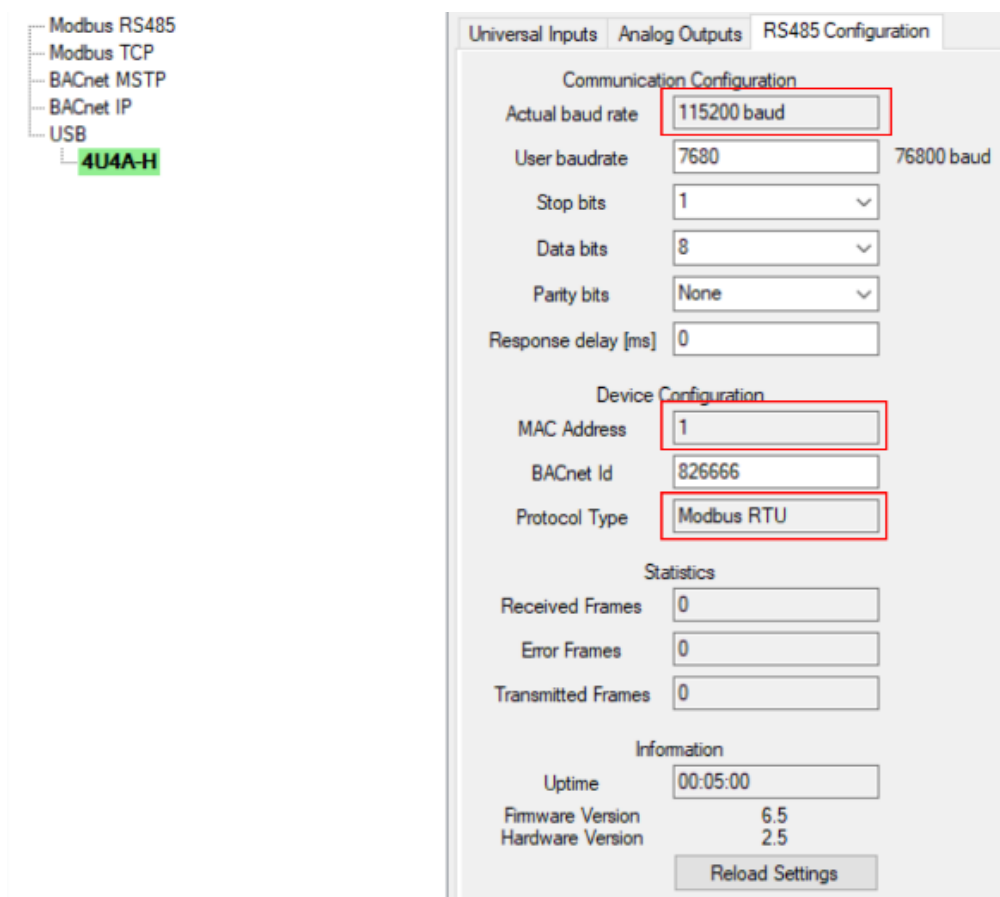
Modbus RS485
Modbus TCP
BACnet MSTP
BACnet IP
USB
4U4A-H

Universal Inputs | Analog Outputs | RS485 Configuration

Communication Configuration
Actual baud rate 115200 baud
User baudrate 7680 76800 baud
Stop bits 1
Data bits 8
Parity bits None
Response delay [ms] 0

Device Configuration
MAC Address 1
BACnet Id 826666
Protocol Type Modbus RTU

Statistics
Received Frames 0
Error Frames 0
Transmitted Frames 0

Information
Uptime 00:05:00
Firmware Version 6.5
Hardware Version 2.5
Reload Settings